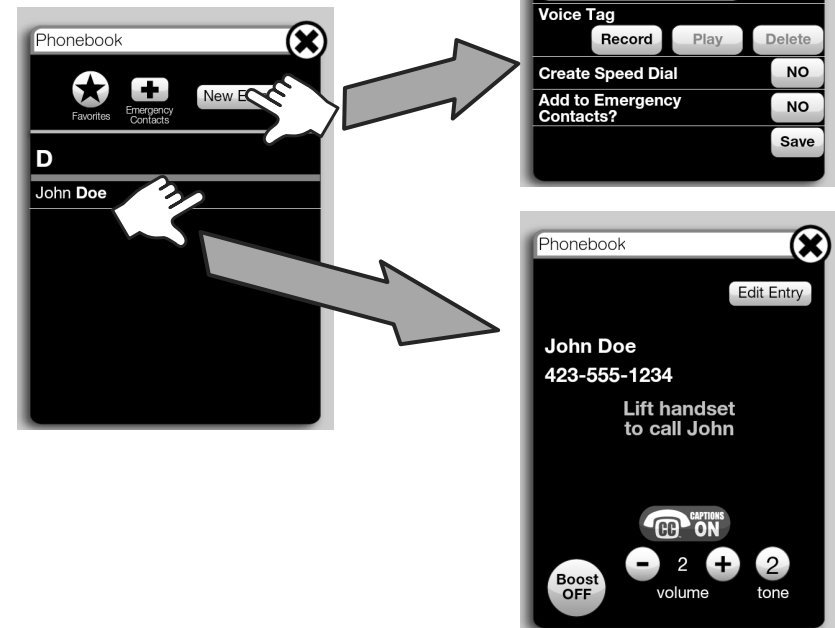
Phonebook

Favorites

Emergency Contacts

New E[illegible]

D

John Doe

Voice Tag

Record

Play

Delete

Create Speed Dial

NO

Add to Emergency Contacts?

NO

Save

Phonebook

Edit Entry

John Doe

423-555-1234

Lift handset to call John

CC CAPTIONS ON

Boost OFF

2

volume

2

tone